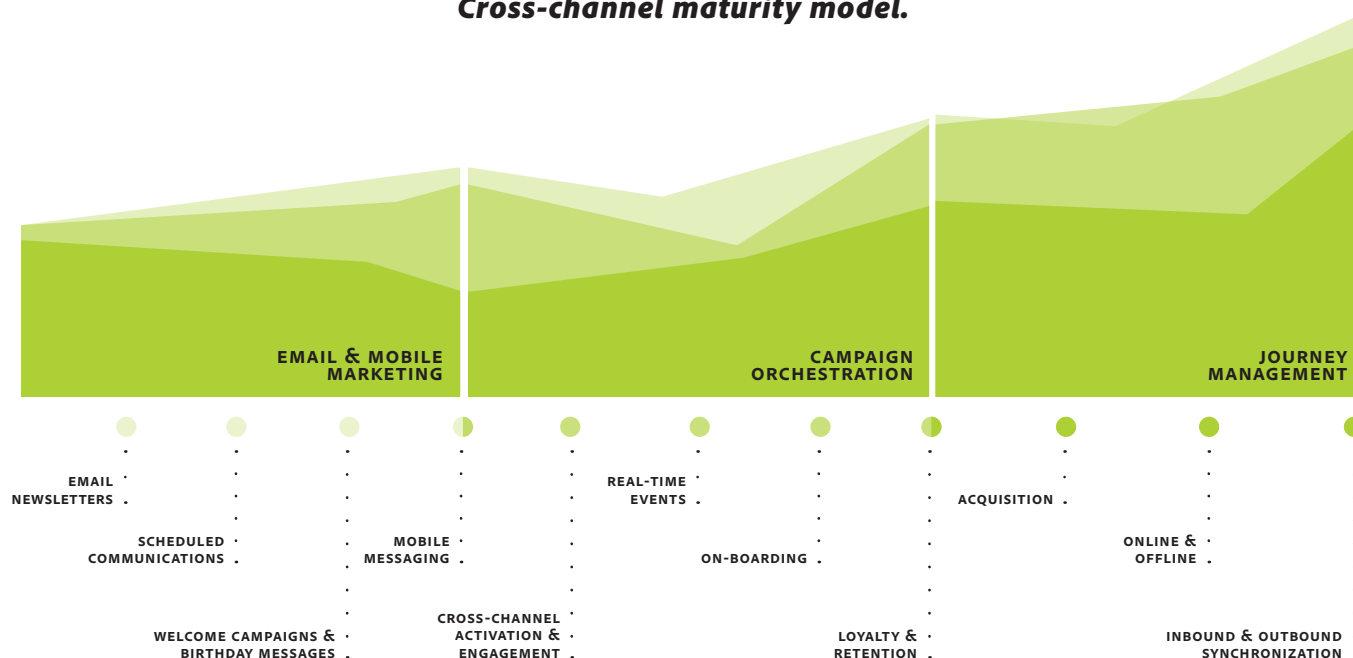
Cross-channel maturity model.

EMAIL & MOBILE MARKETING

CAMPAIGN ORCHESTRATION

JOURNEY MANAGEMENT

EMAIL NEWSLETTERS

SCHEDULED COMMUNICATIONS

WELCOME CAMPAIGNS & BIRTHDAY MESSAGES

MOBILE MESSAGING

CROSS-CHANNEL ACTIVATION & ENGAGEMENT

REAL-TIME EVENTS

ON-BOARDING

LOYALTY & RETENTION

ACQUISITION

ONLINE & OFFLINE

INBOUND & OUTBOUND SYNCHRONIZATION